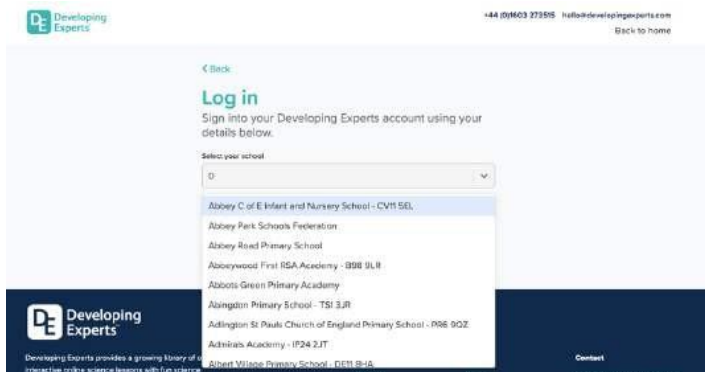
DE Developing Experts

+44 (0)1603 273515 hello@developingexperts.com

Back to home

< Back

Log in

Sign into your Developing Experts account using your details below.

Select your school

0

Abbey C of E Infant and Nursery School - CV11 5EL
Abbey Park Schools Federation
Abbey Road Primary School
Abbeywood First RSA Academy - B98 9LR
Abbots Green Primary Academy
Abingdon Primary School - TS1 3JR
Adlington St Pauls Church of England Primary School - PR6 9QZ
Admirals Academy - IP24 2JT
Albert Village Primary School - DE11 8HA

DE Developing Experts

Developing Experts provides a growing library of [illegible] interactive online science lessons with fun science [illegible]

Contact